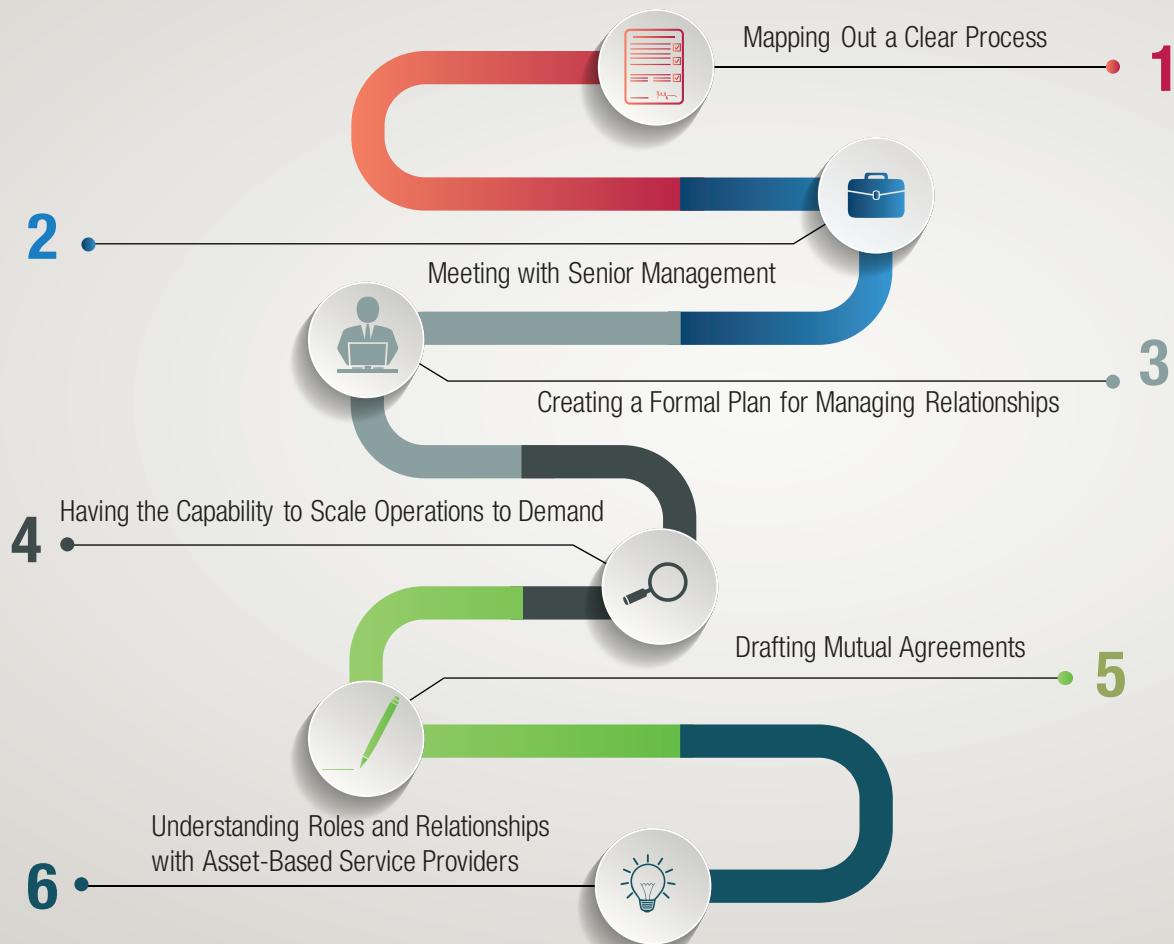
Mapping Out a Clear Process

1

2

Meeting with Senior Management

3

Creating a Formal Plan for Managing Relationships

Having the Capability to Scale Operations to Demand

4

Drafting Mutual Agreements

5

Understanding Roles and Relationships with Asset-Based Service Providers

6